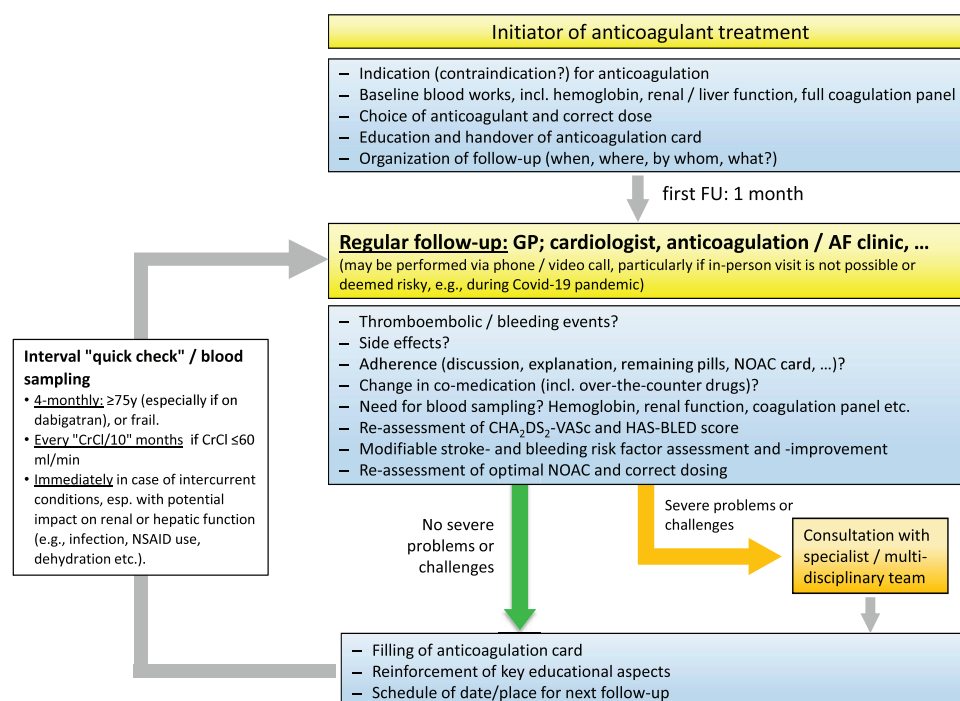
Initiator of anticoagulant treatment

– Indication (contraindication?) for anticoagulation
– Baseline blood works, incl. hemoglobin, renal / liver function, full coagulation panel
– Choice of anticoagulant and correct dose
– Education and handover of anticoagulation card
– Organization of follow-up (when, where, by whom, what?)

first FU: 1 month

Regular follow-up: GP; cardiologist, anticoagulation / AF clinic, …
(may be performed via phone / video call, particularly if in-person visit is not possible or deemed risky, e.g., during Covid-19 pandemic)

– Thromboembolic / bleeding events?
– Side effects?
– Adherence (discussion, explanation, remaining pills, NOAC card, …)?
– Change in co-medication (incl. over-the-counter drugs)?
– Need for blood sampling? Hemoglobin, renal function, coagulation panel etc.
– Re-assessment of CHA$_2$DS$_2$-VASc and HAS-BLED score
– Modifiable stroke- and bleeding risk factor assessment and -improvement
– Re-assessment of optimal NOAC and correct dosing

Interval "quick check" / blood sampling
• 4-monthly: ≥75y (especially if on dabigatran), or frail.
• Every "CrCl/10" months if CrCl ≤60 ml/min
• Immediately in case of intercurrent conditions, esp. with potential impact on renal or hepatic function (e.g., infection, NSAID use, dehydration etc.).

No severe problems or challenges

Severe problems or challenges

Consultation with specialist / multi-disciplinary team

– Filling of anticoagulation card
– Reinforcement of key educational aspects
– Schedule of date/place for next follow-up